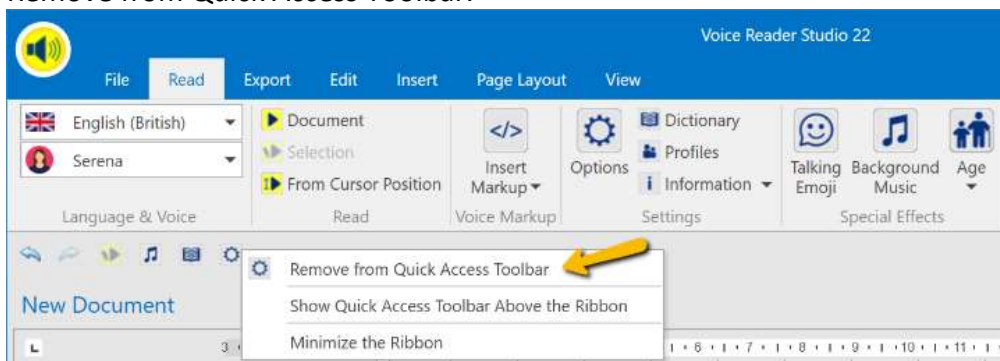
Remove from Quick Access Toolbar

Voice Reader Studio 22

File Read Export Edit Insert Page Layout View

English (British)
Serena
Language & Voice

Document
Selection
From Cursor Position
Read

Insert Markup
Voice Markup

Options
Dictionary
Profiles
Information
Settings

Talking Emoji
Background Music
Age
Special Effects

Remove from Quick Access Toolbar
Show Quick Access Toolbar Above the Ribbon
Minimize the Ribbon

New Document

3 · 6 · 7 · 8 · 9 · 10 · 11 ·